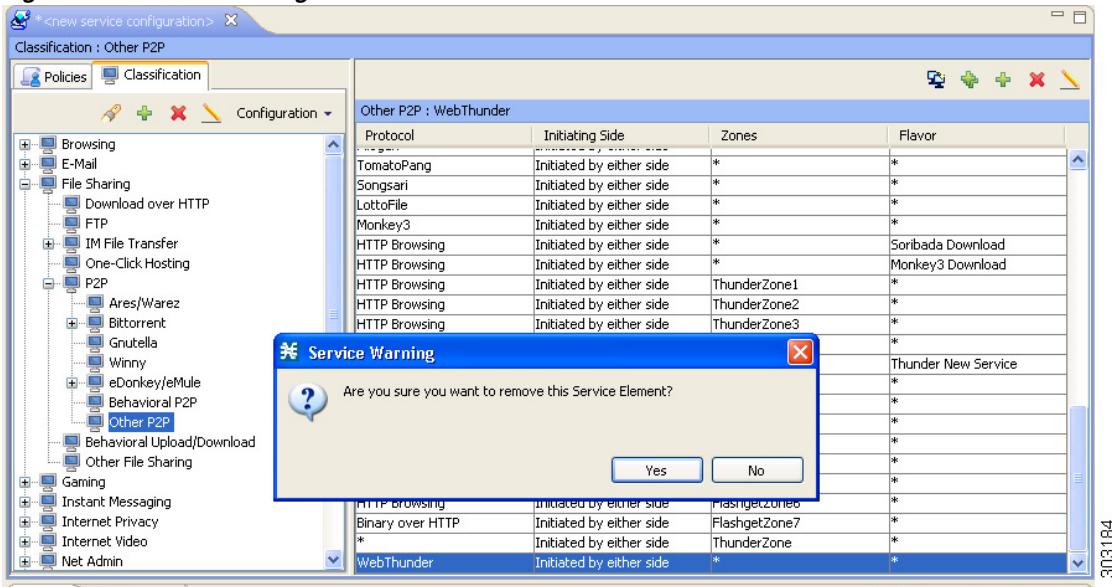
*<new service configuration>

Classification : Other P2P

Policies Classification

Configuration

Browsing
E-Mail
File Sharing
Download over HTTP
FTP
IM File Transfer
One-Click Hosting
P2P
Ares/Warez
Bittorrent
Gnutella
Winny
eDonkey/eMule
Behavioral P2P
Other P2P
Behavioral Upload/Download
Other File Sharing
Gaming
Instant Messaging
Internet Privacy
Internet Video
Net Admin

Other P2P : WebThunder

| Protocol | Initiating Side | Zones | Flavor |
|---|---|---|---|
| TomatoPang | Initiated by either side | * | * |
| Songsari | Initiated by either side | * | * |
| LottoFile | Initiated by either side | * | * |
| Monkey3 | Initiated by either side | * | * |
| HTTP Browsing | Initiated by either side | * | Soribada Download |
| HTTP Browsing | Initiated by either side | * | Monkey3 Download |
| HTTP Browsing | Initiated by either side | ThunderZone1 | * |
| HTTP Browsing | Initiated by either side | ThunderZone2 | * |
| HTTP Browsing | Initiated by either side | ThunderZone3 | * |
| | | | * |
| | | | Thunder New Service |
| | | | * |
| | | | * |
| | | | * |
| | | | * |
| | | | * |
| | | | * |
| HTTP Browsing | Initiated by either side | FlashgetZone6 | * |
| Binary over HTTP | Initiated by either side | FlashgetZone7 | * |
| * | Initiated by either side | ThunderZone | * |
| WebThunder | Initiated by either side | * | * |

Service Warning

Are you sure you want to remove this Service Element?

Yes No

303184